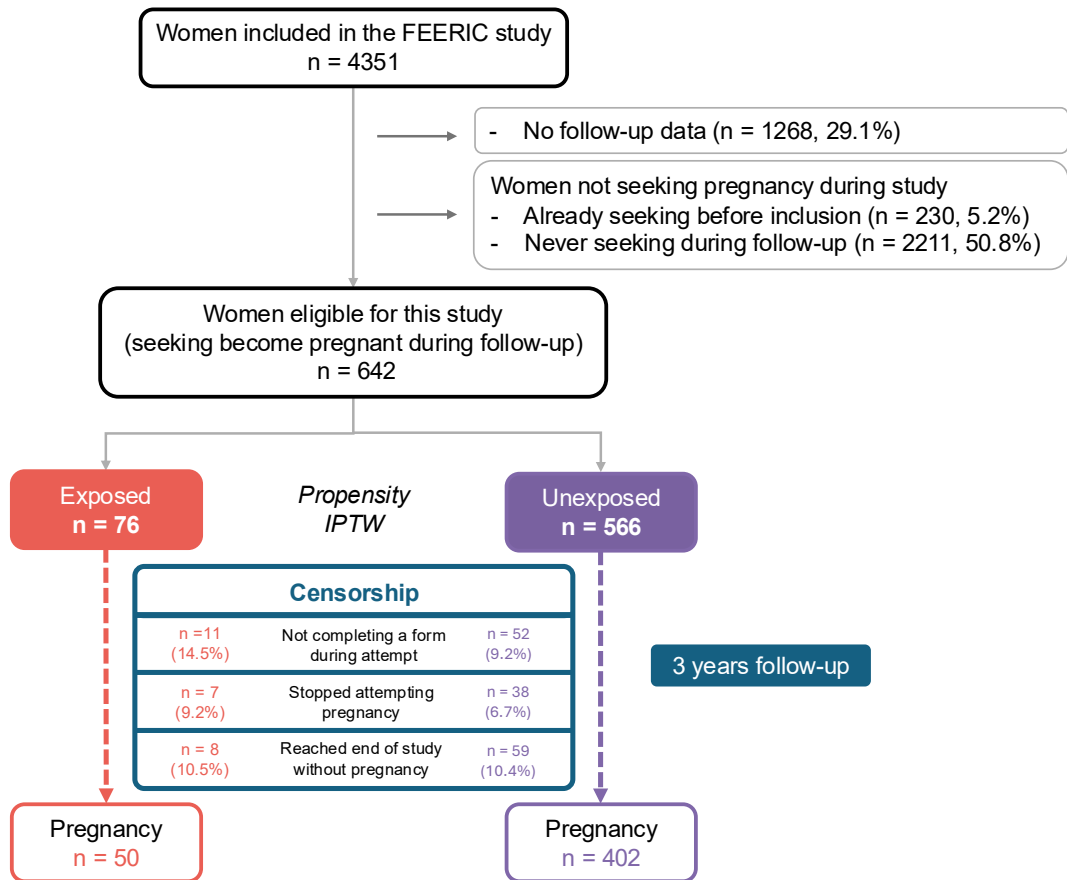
Women included in the FEERIC study
n = 4351

- No follow-up data (n = 1268, 29.1%)

Women not seeking pregnancy during study
- Already seeking before inclusion (n = 230, 5.2%)
- Never seeking during follow-up (n = 2211, 50.8%)

Women eligible for this study
(seeking become pregnant during follow-up)
n = 642

Exposed
n = 76

Propensity
IPTW

Unexposed
n = 566

Censorship

| n =11 (14.5%) | Not completing a form during attempt | n = 52 (9.2%) |
|---|---|---|
| n = 7 (9.2%) | Stopped attempting pregnancy | n = 38 (6.7%) |
| n = 8 (10.5%) | Reached end of study without pregnancy | n = 59 (10.4%) |

3 years follow-up

Pregnancy
n = 50

Pregnancy
n = 402